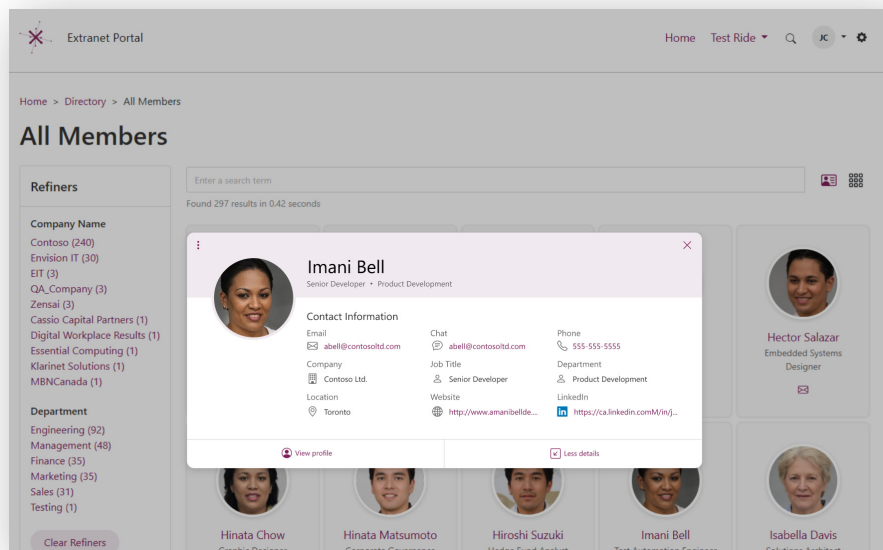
Extranet Portal

Home Test Ride JC

Home > Directory > All Members

All Members

Refiners

Company Name
Contoso (240)
Envision IT (30)
EIT (3)
QA_Company (3)
Zensai (3)
Cassio Capital Partners (1)
Digital Workplace Results (1)
Essential Computing (1)
Klarinet Solutions (1)
MBNCanada (1)

Department
Engineering (92)
Management (48)
Finance (35)
Marketing (35)
Sales (31)
Testing (1)

Clear Refiners

Enter a search term

Found 297 results in 0.42 seconds

Imani Bell
Senior Developer • Product Development

Contact Information

Email
abell@contosoltd.com

Chat
abell@contosoltd.com

Phone
555-555-5555

Company
Contoso Ltd.

Job Title
Senior Developer

Department
Product Development

Location
Toronto

Website
http://www.amanibellde...

LinkedIn
https://ca.linkedin.comM/in/j...

View profile

Less details

Hector Salazar
Embedded Systems Designer

Hinata Chow

Hinata Matsumoto

Hiroshi Suzuki

Imani Bell

Isabella Davis